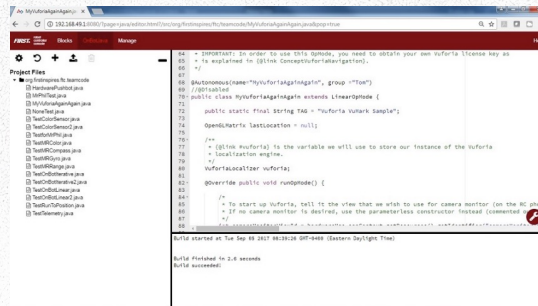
MyVuforiaAgainAgain.ja ×

192.168.49.1:8080/?page=java/editor.html?/src/org/firstinspires/ftc/teamcode/MyVuforiaAgainAgain.java&popup=true

FIRST Blocks OnBotJava Manage

Project Files

org.firstinspires.ftc.teamcode
HardwarePushbot.java
MrPhilTest.java
MyVuforiaAgainAgain.java
NoneTest.java
TestColorSensor.java
TestColorSensor2.java
TestforMrPhil.java
TestMRColor.java
TestMRCompass.java
TestMRGyro.java
TestMRRange.java
TestOnBotIterative.java
TestOnBotIterative2.java
TestOnBotLinear.java
TestOnBotLinear2.java
TestRunToPosition.java
TestTelemetry.java

64 * IMPORTANT: In order to use this OpMode, you need to obtain your own Vuforia license key as
65 * is explained in {@link ConceptVuforiaNavigation}.
66 */
67
68 @Autonomous(name="MyVuforiaAgainAgain", group ="Tom")
69 //@Disabled
70 public class MyVuforiaAgainAgain extends LinearOpMode {
71
72 public static final String TAG = "Vuforia VuMark Sample";
73
74 OpenGLMatrix lastLocation = null;
75
76 /**
77 * {@link #vuforia} is the variable we will use to store our instance of the Vuforia
78 * localization engine.
79 */
80 VuforiaLocalizer vuforia;
81
82 @Override public void runOpMode() {
83
84 /*
85 * To start up Vuforia, tell it the view that we wish to use for camera monitor (on the RC ph
86 * If no camera monitor is desired, use the parameterless constructor instead (commented
87 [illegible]

Build started at Tue Sep 05 2017 08:39:26 GMT-0400 (Eastern Daylight Time)

Build finished in 2.6 seconds
Build succeeded!